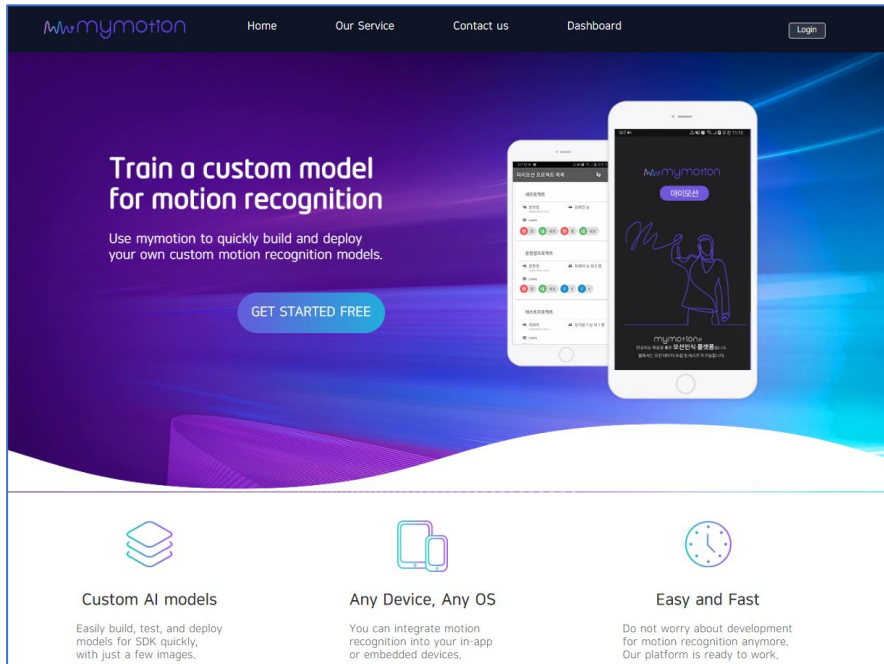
mymotion

Home Our Service Contact us Dashboard

Login

Train a custom model for motion recognition

Use mymotion to quickly build and deploy your own custom motion recognition models.

GET STARTED FREE

마이모션 프로젝트 목록

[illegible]

mymotion

마이모션

mymotion

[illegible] 모션인식 플랫폼 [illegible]

Custom AI models

Easily build, test, and deploy models for SDK quickly, with just a few images.

Any Device, Any OS

You can integrate motion recognition into your in-app or embedded devices.

Easy and Fast

Do not worry about development for motion recognition anymore. Our platform is ready to work.